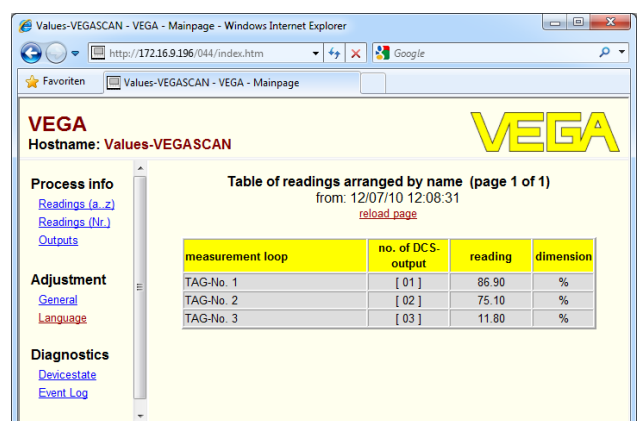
Values-VEGASCAN - VEGA - Mainpage - Windows Internet Explorer

http://172.16.9.196/044/index.htm

Google

Favoriten

Values-VEGASCAN - VEGA - Mainpage

VEGA
Hostname: Values-VEGASCAN

VEGA

Process info
Readings (a..z)
Readings (Nr.)
Outputs

Adjustment
General
Language

Diagnostics
Devicestate
Event Log

Table of readings arranged by name (page 1 of 1)
from: 12/07/10 12:08:31
reload page

| measurement loop | no. of DCS-output | reading | dimension |
|---|---|---|---|
| TAG-No. 1 | [ 01 ] | 86.90 | % |
| TAG-No. 2 | [ 02 ] | 75.10 | % |
| TAG-No. 3 | [ 03 ] | 11.80 | % |